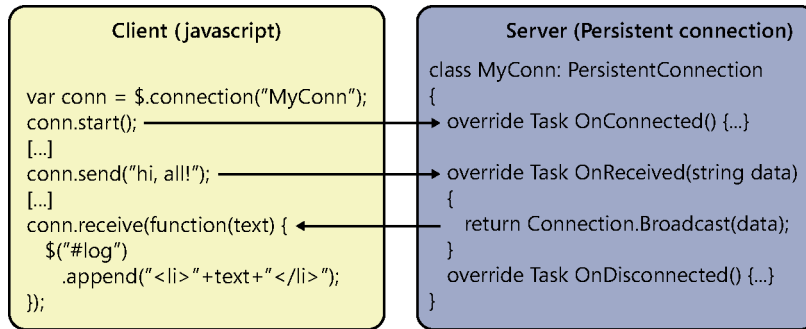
Client (javascript)

var conn = $.connection("MyConn");
conn.start();
[...]
conn.send("hi, all!");
[...]
conn.receive(function(text) {
  $("#log")
    .append("<li>"+text+"</li>");
});

Server (Persistent connection)

class MyConn: PersistentConnection
{
  override Task OnConnected() {...}

  override Task OnReceived(string data)
  {
    return Connection.Broadcast(data);
  }
  override Task OnDisconnected() {...}
}